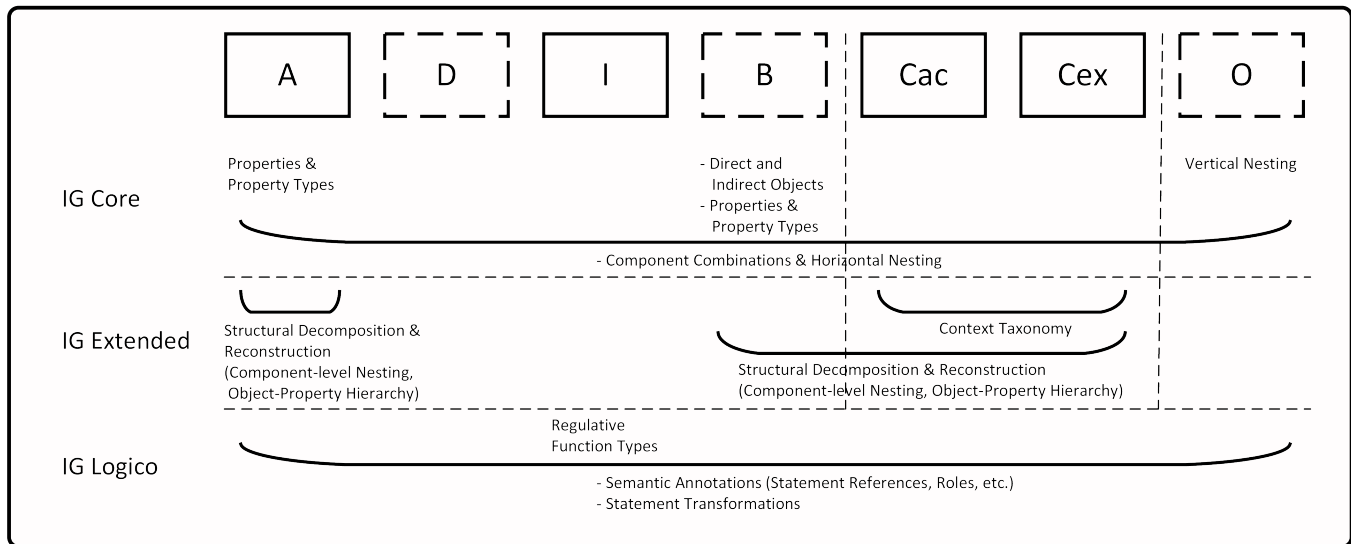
A
D
I
B
Cac
Cex
O

Properties & Property Types

- Direct and Indirect Objects
- Properties & Property Types

Vertical Nesting

IG Core

- Component Combinations & Horizontal Nesting

IG Extended

Structural Decomposition & Reconstruction (Component-level Nesting, Object-Property Hierarchy)

Context Taxonomy

Structural Decomposition & Reconstruction (Component-level Nesting, Object-Property Hierarchy)

Regulative Function Types

IG Logico

- Semantic Annotations (Statement References, Roles, etc.)
- Statement Transformations